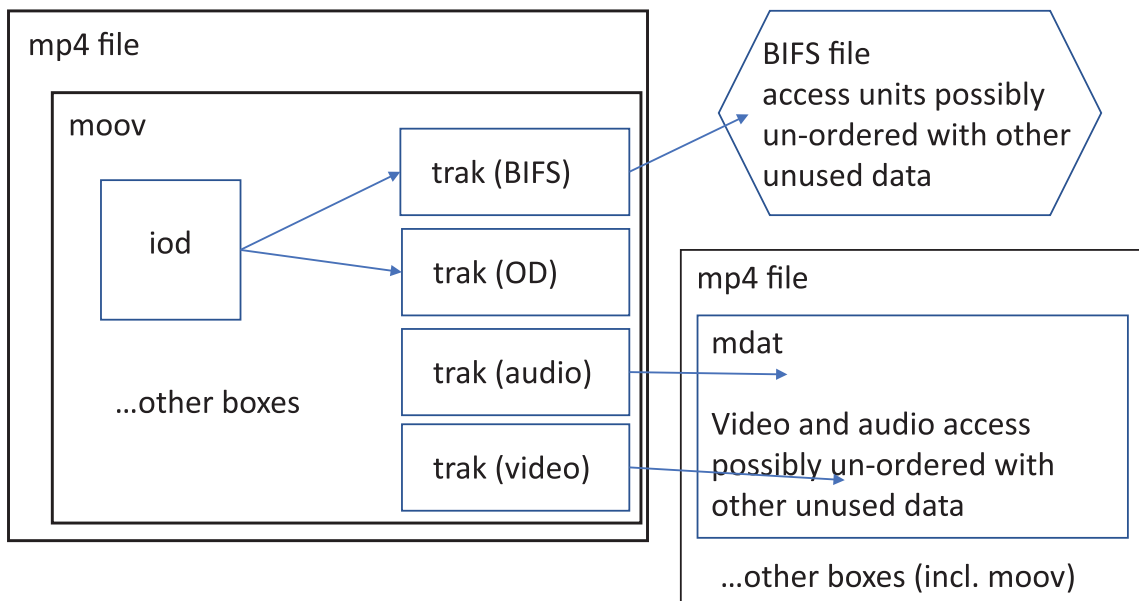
mp4 file

moov

iod

trak (BIFS)

trak (OD)

trak (audio)

trak (video)

…other boxes

BIFS file
access units possibly un-ordered with other unused data

mp4 file

mdat

Video and audio access possibly un-ordered with other unused data

…other boxes (incl. moov)